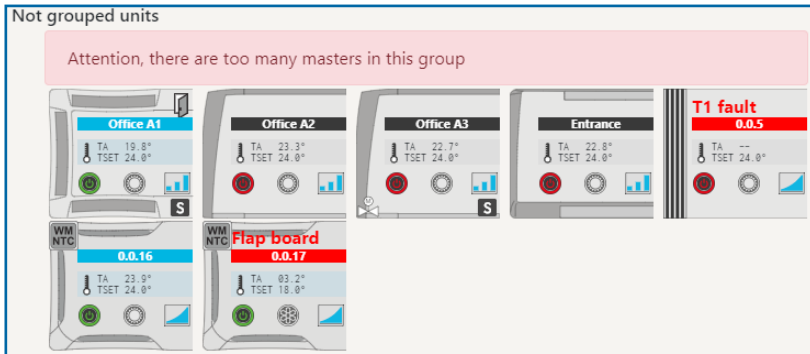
Not grouped units

Attention, there are too many masters in this group

Office A1
TA 19.8°
TSET 24.0°
S

Office A2
TA 23.3°
TSET 24.0°

Office A3
TA 22.7°
TSET 24.0°
S

Entrance
TA 22.8°
TSET 24.0°

T1 fault
0.0.5
TA --
TSET 24.0°

WM NTC
0.0.16
TA 23.9°
TSET 24.0°

WM NTC
Flap board
0.0.17
TA 03.2°
TSET 18.0°